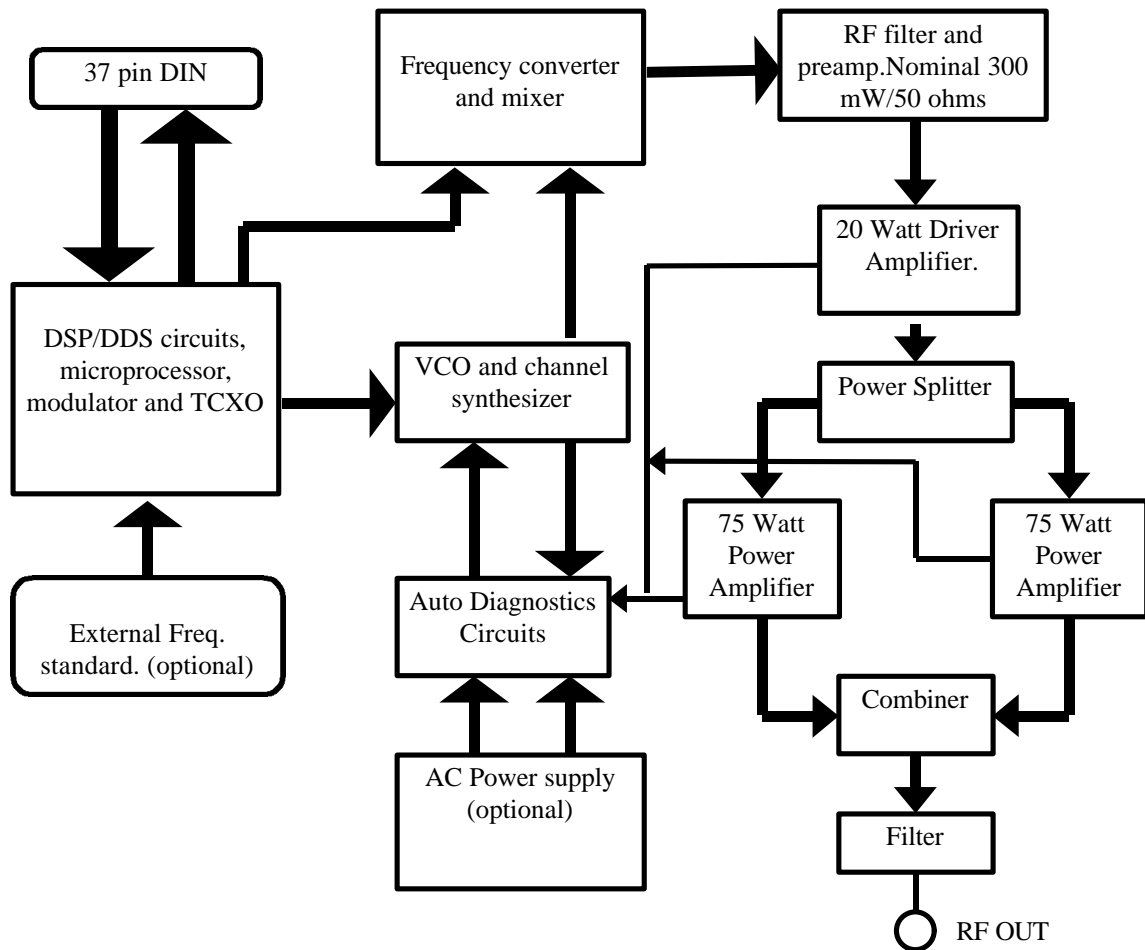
37 pin DIN

Frequency converter and mixer

RF filter and preamp.Nominal 300 mW/50 ohms

20 Watt Driver Amplifier.

DSP/DDS circuits, microprocessor, modulator and TCXO

VCO and channel synthesizer

Power Splitter

75 Watt Power Amplifier

75 Watt Power Amplifier

Auto Diagnostics Circuits

External Freq. standard. (optional)

Combiner

AC Power supply (optional)

Filter

RF OUT